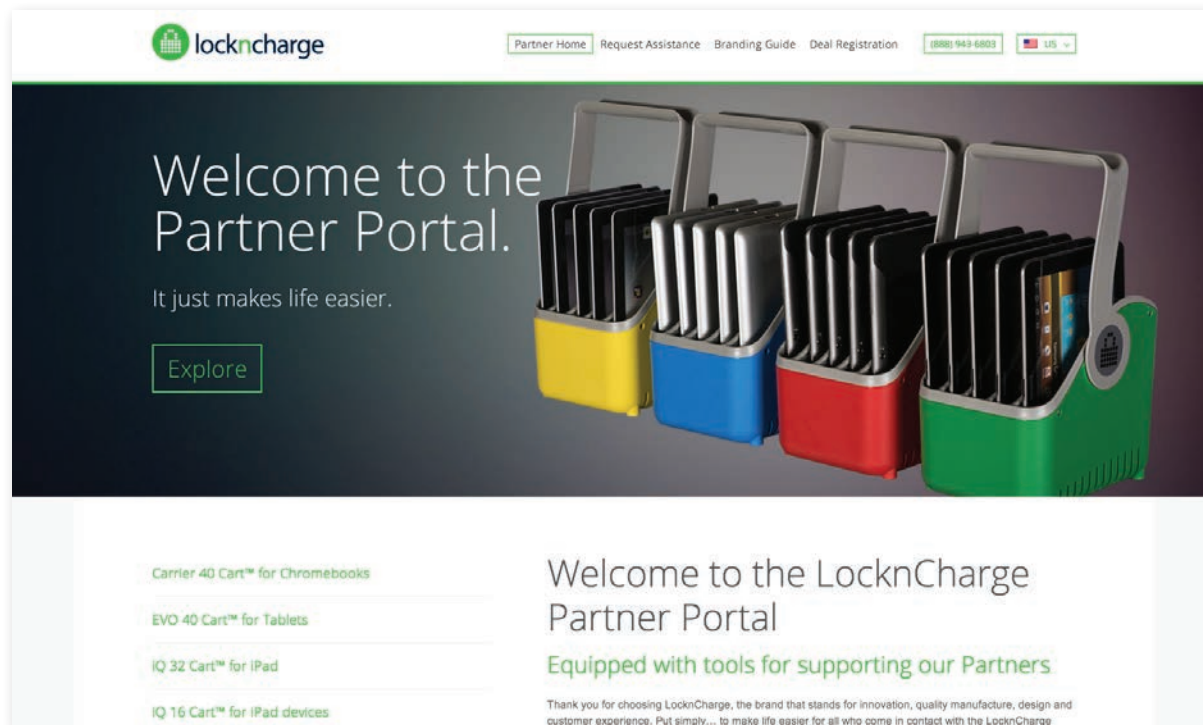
locknCharge

Partner Home Request Assistance Branding Guide Deal Registration (888) 943-6803 US

Welcome to the Partner Portal.

It just makes life easier.

Explore

Carrier 40 Cart™ for Chromebooks

EVO 40 Cart™ for Tablets

iQ 32 Cart™ for iPad

iQ 16 Cart™ for iPad devices

Welcome to the LocknCharge Partner Portal

Equipped with tools for supporting our Partners

Thank you for choosing LocknCharge, the brand that stands for innovation, quality manufacture, design and customer experience. Put simply... to make life easier for all who come in contact with the LocknCharge